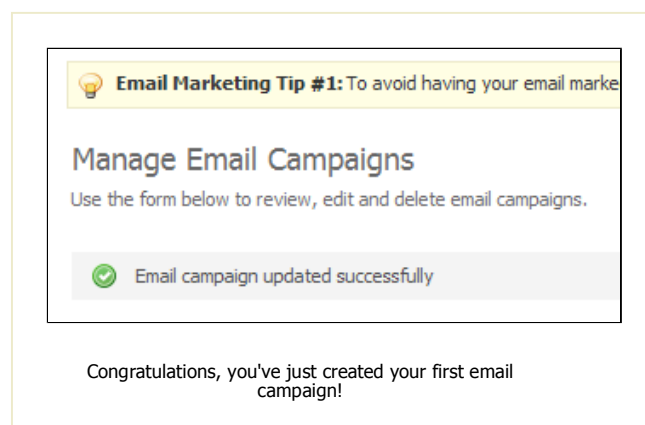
**Email Marketing Tip #1:** To avoid having your email marke

Manage Email Campaigns

Use the form below to review, edit and delete email campaigns.

Email campaign updated successfully

Congratulations, you've just created your first email campaign!